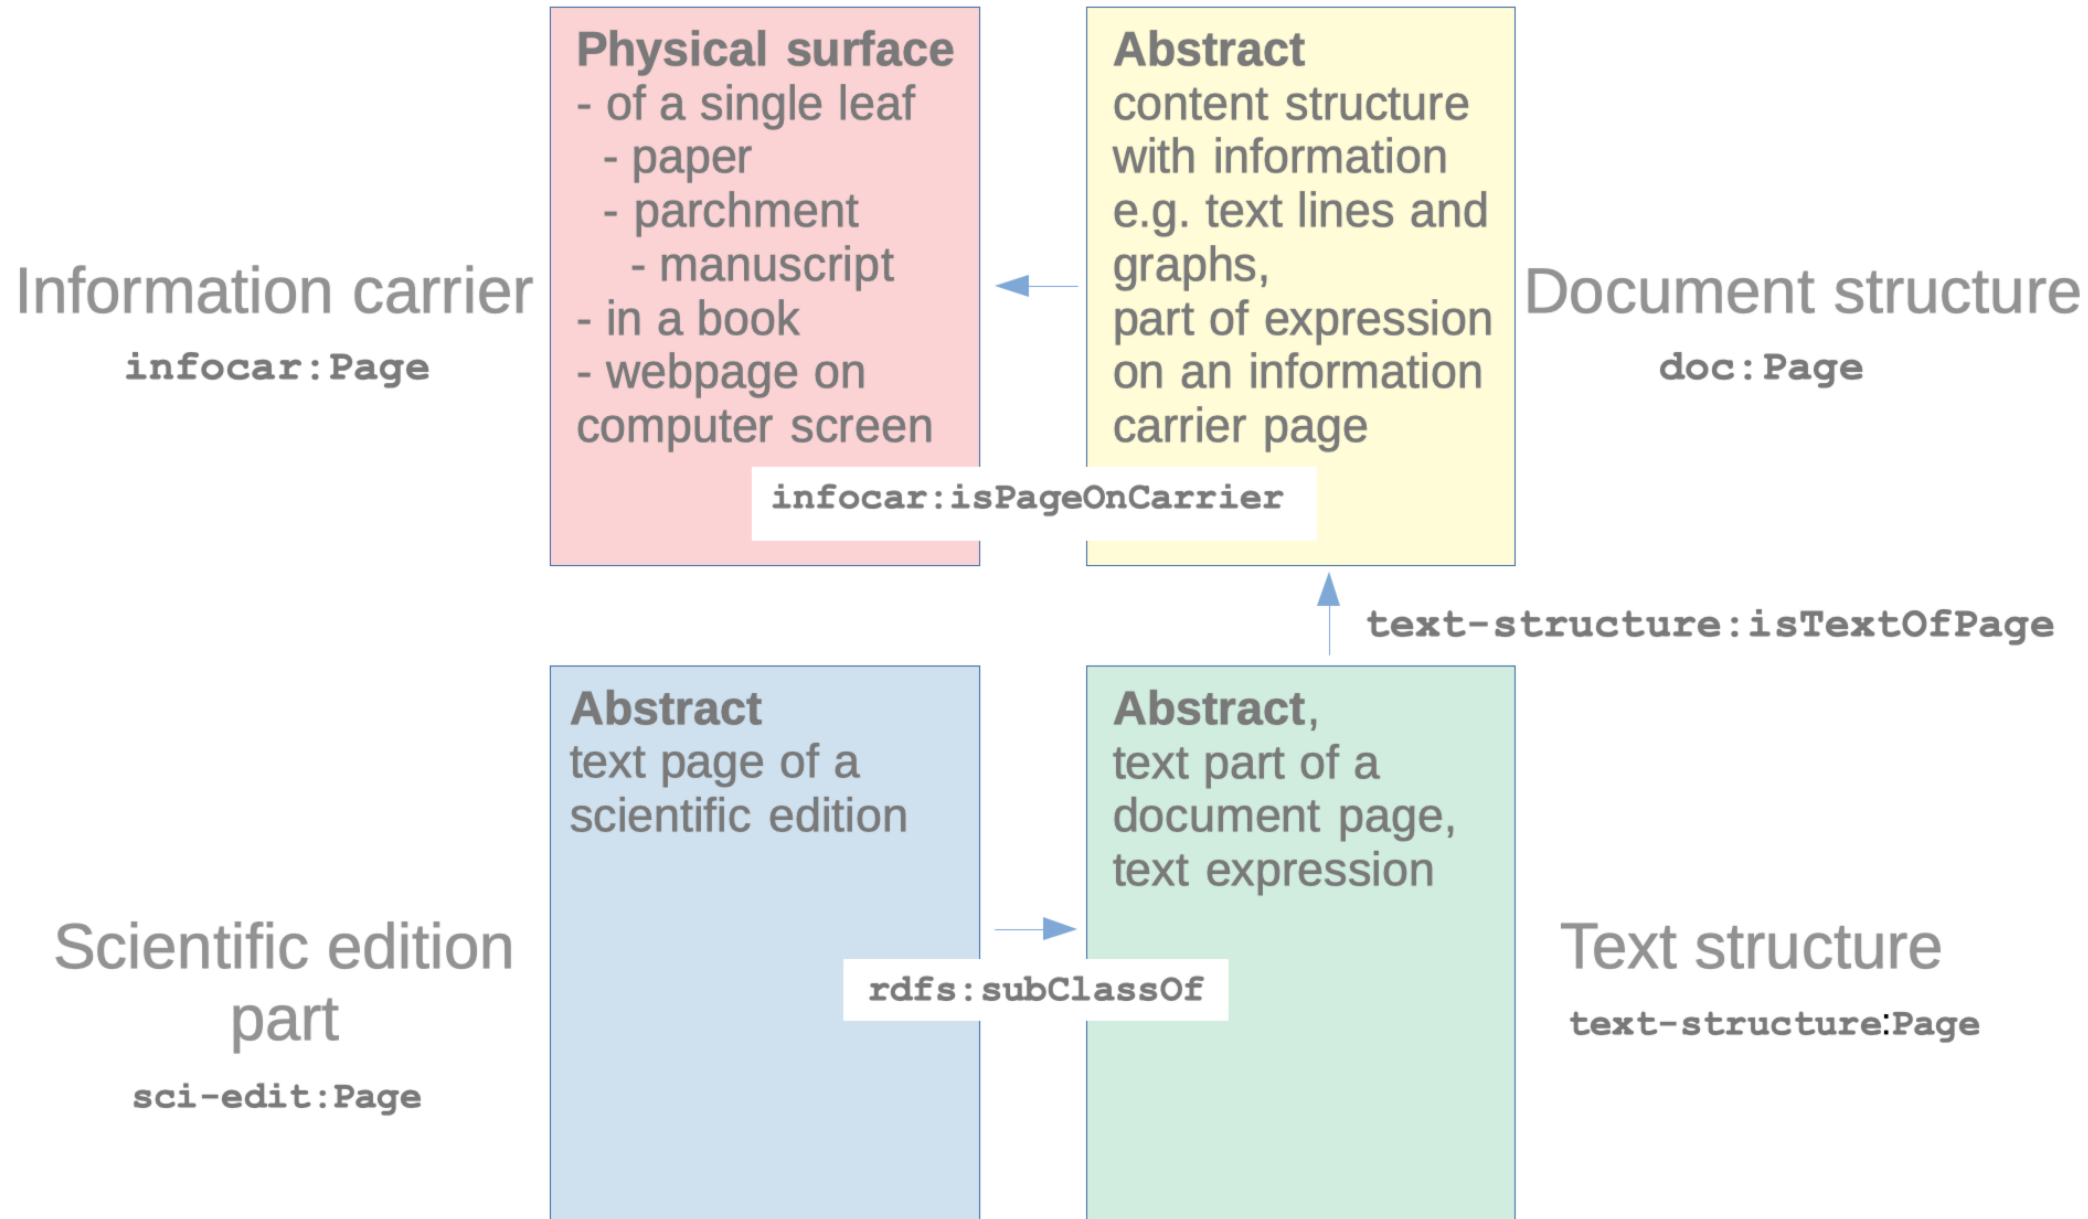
Information carrier

infocar:Page

Physical surface
- of a single leaf
- paper
- parchment
- manuscript
- in a book
- webpage on computer screen

Abstract
content structure with information e.g. text lines and graphs,
part of expression on an information carrier page

Document structure

doc:Page

infocar:isPageOnCarrier

text-structure:isTextOfPage

Scientific edition part

sci-edit:Page

Abstract
text page of a scientific edition

rdfs:subClassOf

Abstract,
text part of a document page,
text expression

Text structure

text-structure:Page